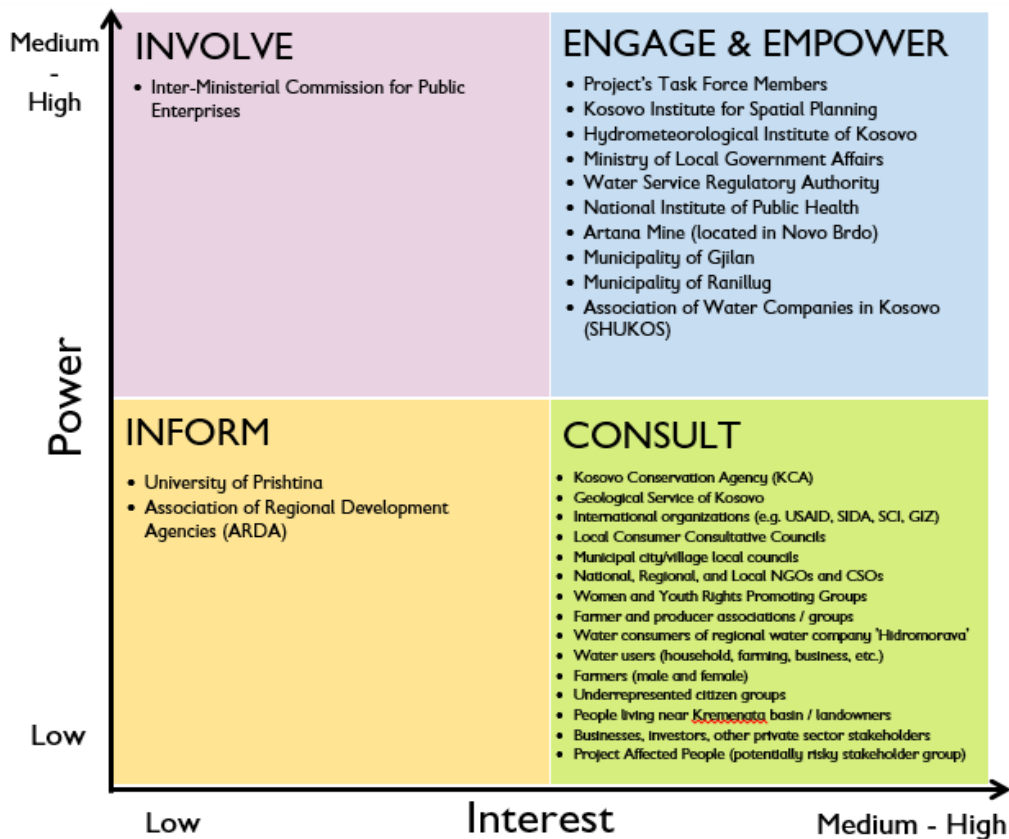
Medium - High

INVOLVE

- Inter-Ministerial Commission for Public Enterprises

ENGAGE & EMPOWER

- Project's Task Force Members
- Kosovo Institute for Spatial Planning
- Hydrometeorological Institute of Kosovo
- Ministry of Local Government Affairs
- Water Service Regulatory Authority
- National Institute of Public Health
- Artana Mine (located in Novo Brdo)
- Municipality of Gjilan
- Municipality of Ranillug
- Association of Water Companies in Kosovo (SHUKOS)

Power

INFORM

- University of Prishtina
- Association of Regional Development Agencies (ARDA)

CONSULT

- Kosovo Conservation Agency (KCA)
- Geological Service of Kosovo
- International organizations (e.g. USAID, SIDA, SCI, GIZ)
- Local Consumer Consultative Councils
- Municipal city/village local councils
- National, Regional, and Local NGOs and CSOs
- Women and Youth Rights Promoting Groups
- Farmer and producer associations / groups
- Water consumers of regional water company 'Hidromorava'
- Water users (household, farming, business, etc.)
- Farmers (male and female)
- Underrepresented citizen groups
- People living near Kremenata basin / landowners
- Businesses, investors, other private sector stakeholders
- Project Affected People (potentially risky stakeholder group)

Low

Low

Interest

Medium - High